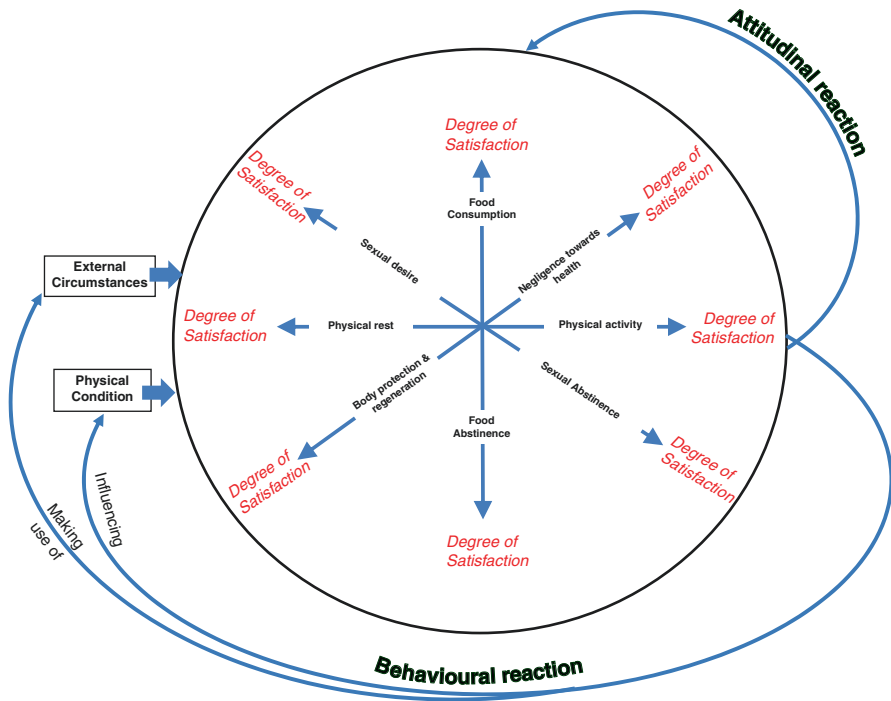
Attitudinal reaction

Degree of Satisfaction

Food Consumption

Degree of Satisfaction

Degree of Satisfaction

Sexual desire

Negligence towards health

External Circumstances

Degree of Satisfaction

Physical rest

Physical activity

Degree of Satisfaction

Physical Condition

Body protection & regeneration

Sexual Abstinence

Food Abstinence

Degree of Satisfaction

Degree of Satisfaction

Influencing

Making use of

Degree of Satisfaction

Behavioural reaction